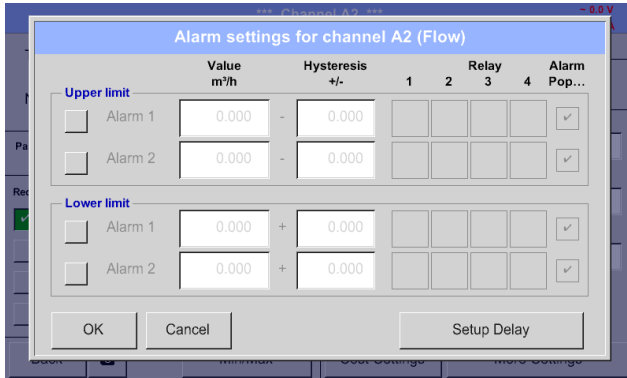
*** Channel A2 ***

~ 0.0 V

Alarm settings for channel A2 (Flow)

| | Value $m^3/h$ | | Hysteresis +/- | Relay 1 | 2 | 3 | 4 | Alarm Pop… |
|---|---|---|---|---|---|---|---|---|
| **Upper limit** | | | | | | | | |
| Alarm 1 | 0.000 | - | 0.000 | | | | | ✓ |
| Alarm 2 | 0.000 | - | 0.000 | | | | | ✓ |
| **Lower limit** | | | | | | | | |
| Alarm 1 | 0.000 | + | 0.000 | | | | | ✓ |
| Alarm 2 | 0.000 | + | 0.000 | | | | | ✓ |

OK

Cancel

Setup Delay

Pa

Rec

N

Back

Min/Max

Cost Settings

More Settings